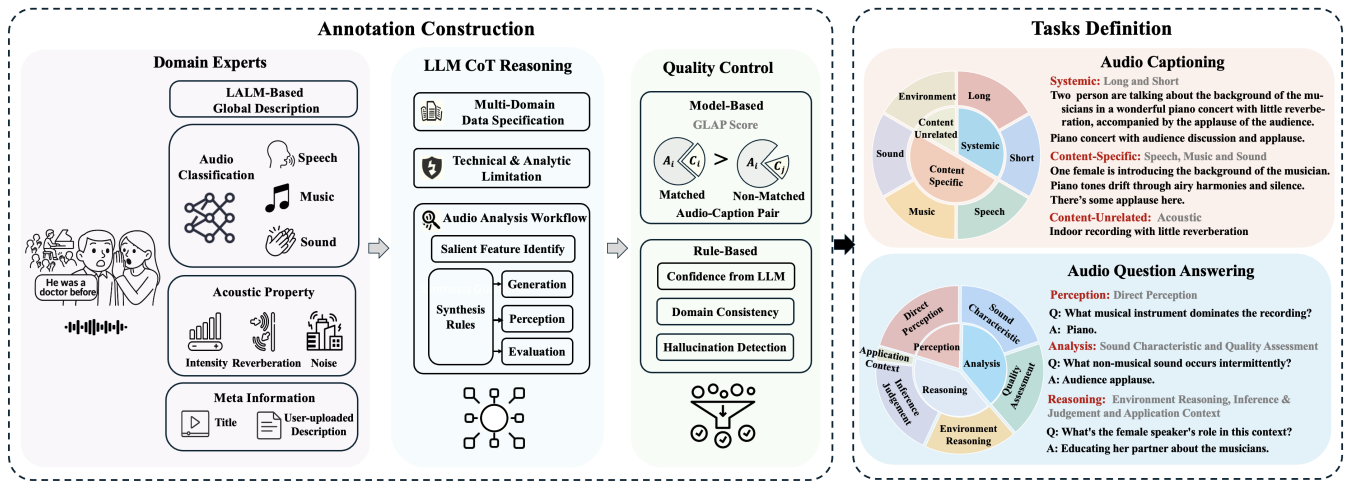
Annotation Construction

Domain Experts

LALM-Based Global Description

Audio Classification

Speech

Music

Sound

He was a doctor before

Acoustic Property

Intensity

Reverberation

Noise

Meta Information

Title

User-uploaded Description

LLM CoT Reasoning

Multi-Domain Data Specification

Technical & Analytic Limitation

Audio Analysis Workflow

Salient Feature Identify

Synthesis Rules

Generation

Perception

Evaluation

Quality Control

Model-Based

GLAP Score

$A_i$ $C_i$ > $A_i$ $C_j$

Matched

Non-Matched

Audio-Caption Pair

Rule-Based

Confidence from LLM

Domain Consistency

Hallucination Detection

Tasks Definition

Audio Captioning

Environment

Long

Content Unrelated

Systemic

Short

Sound

Content Specific

Music

Speech

Systemic: Long and Short

Two person are talking about the background of the musicians in a wonderful piano concert with little reverberation, accompanied by the applause of the audience.

Piano concert with audience discussion and applause.

Content-Specific: Speech, Music and Sound

One female is introducing the background of the musician. Piano tones drift through airy harmonies and silence. There's some applause here.

Content-Unrelated: Acoustic

Indoor recording with little reverberation

Audio Question Answering

Direct Perception

Sound Characteristic

Perception

Application Context

Analysis

Inference Judgement

Reasoning

Quality Assessment

Environment Reasoning

Perception: Direct Perception

Q: What musical instrument dominates the recording?

A: Piano.

Analysis: Sound Characteristic and Quality Assessment

Q: What non-musical sound occurs intermittently?

A: Audience applause.

Reasoning: Environment Reasoning, Inference & Judgement and Application Context

Q: What's the female speaker's role in this context?

A: Educating her partner about the musicians.